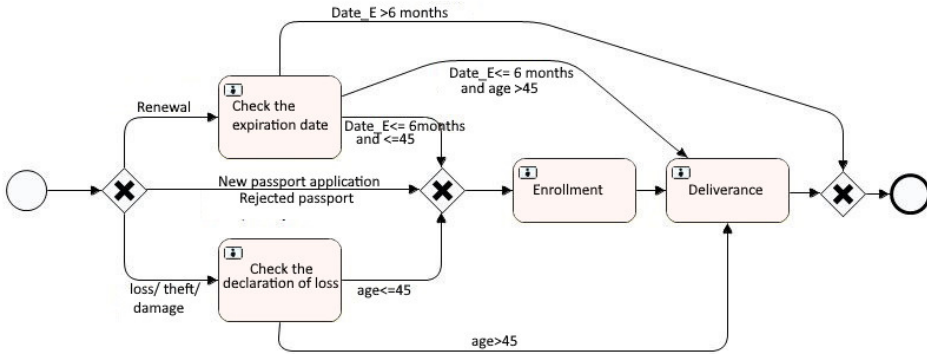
Date_E >6 months

Date_E<= 6 months and age >45

Renewal

Check the expiration date

Date_E<= 6months and <=45

New passport application

Rejected passport

Enrollment

Deliverance

Check the declaration of loss

loss/ theft/ damage

age<=45

age>45